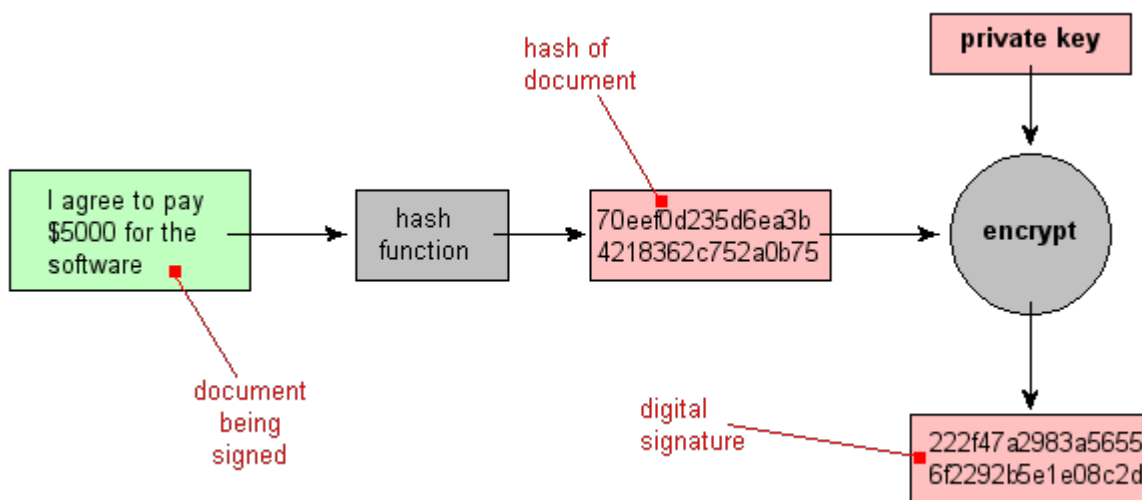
hash of document

private key

I agree to pay $5000 for the software

hash function

70eef0d235d6ea3b 4218362c752a0b75

encrypt

document being signed

digital signature

222f47a2983a5655 6f2292b5e1e08c2d